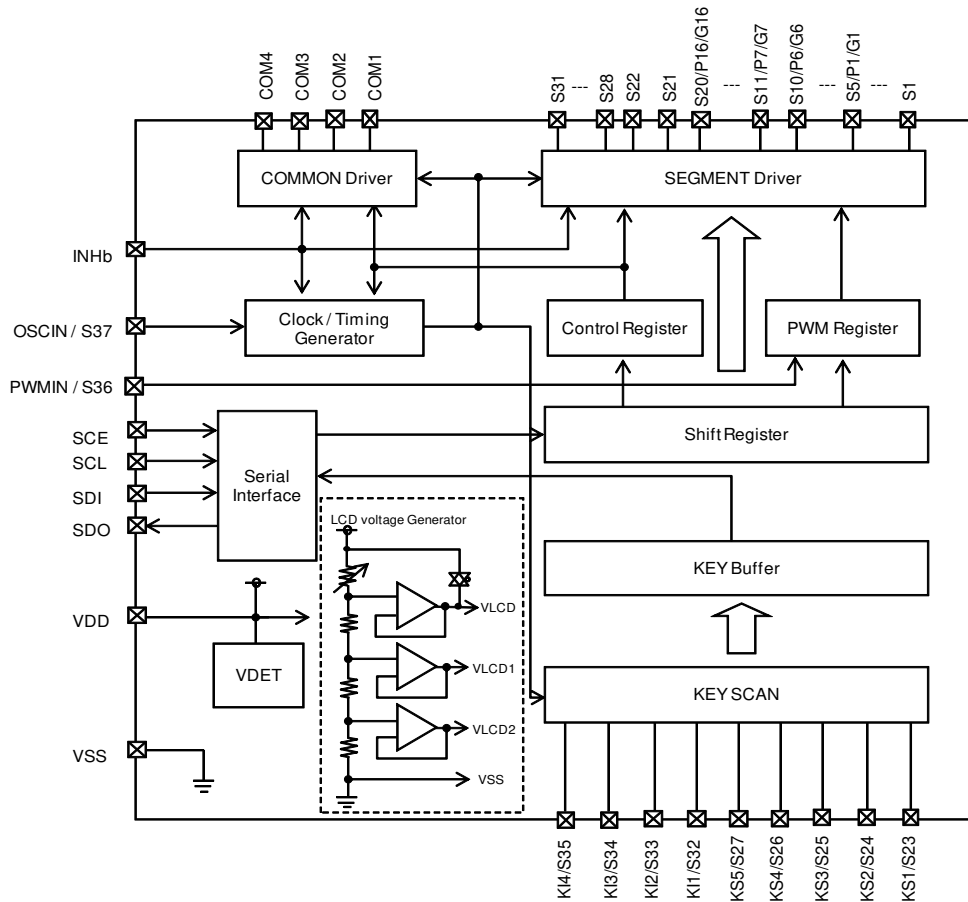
COM4
COM3
COM2
COM1
S31
---
S28
S22
S21
S20/P16/G16
---
S11/P7/G7
S10/P6/G6
---
S5/P1/G1
---
S1

COMMON Driver
SEGMENT Driver

INHb
OSCIN / S37
Clock / Timing Generator
Control Register
PWM Register
PWMIN / S36

SCE
SCL
SDI
SDO
Serial Interface
Shift Register

LCD voltage Generator
VLCD
VLCD1
VLCD2
VSS

KEY Buffer

VDD
VDET
KEY SCAN

VSS

KI4/S35
KI3/S34
KI2/S33
KI1/S32
KS5/S27
KS4/S26
KS3/S25
KS2/S24
KS1/S23